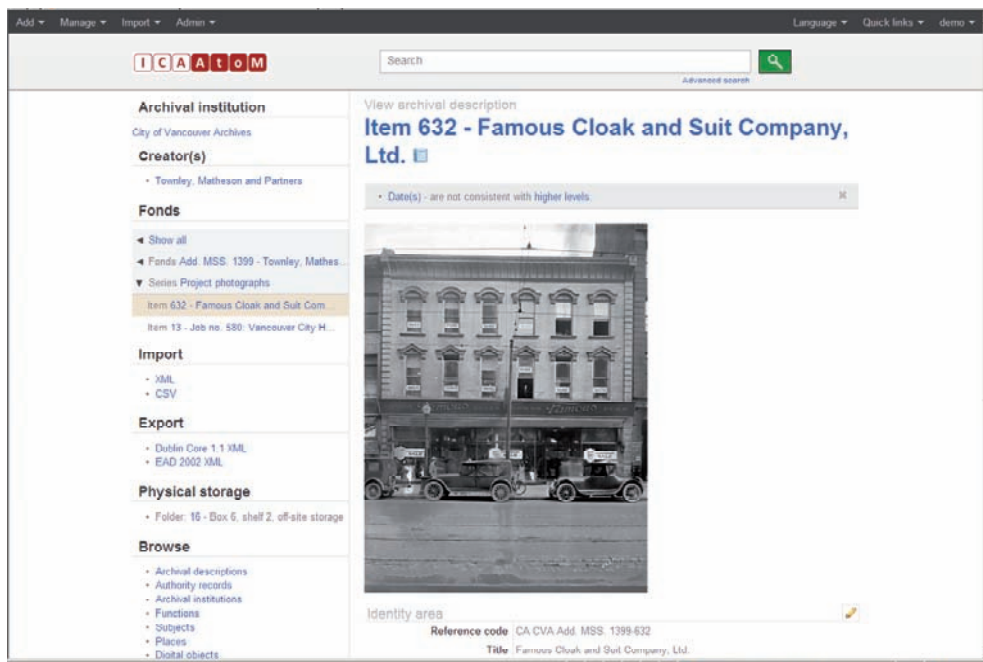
Add ▾ Manage ▾ Import ▾ Admin ▾

Language ▾ Quick links ▾ demo ▾

ICAAtoM

Search

Advanced search

Archival institution

City of Vancouver Archives

Creator(s)

• Townley, Matheson and Partners

Fonds

◂ Show all

◂ Fonds Add. MSS. 1399 - Townley, Mathes...

▾ Series Project photographs

Item 632 - Famous Cloak and Suit Com...

Item 13 - Job no. 580: Vancouver City H...

Import

• XML
• CSV

Export

• Dublin Core 1.1 XML
• EAD 2002 XML

Physical storage

• Folder: 16 - Box 6, shelf 2, off-site storage

Browse

• Archival descriptions
• Authority records
• Archival institutions
• Functions
• Subjects
• Places
• Digital objects

View archival description

Item 632 - Famous Cloak and Suit Company, Ltd.

• Date(s) - are not consistent with higher levels.

Identity area

Reference code CA CVA Add. MSS. 1399-632

Title Famous Cloak and Suit Company, Ltd.